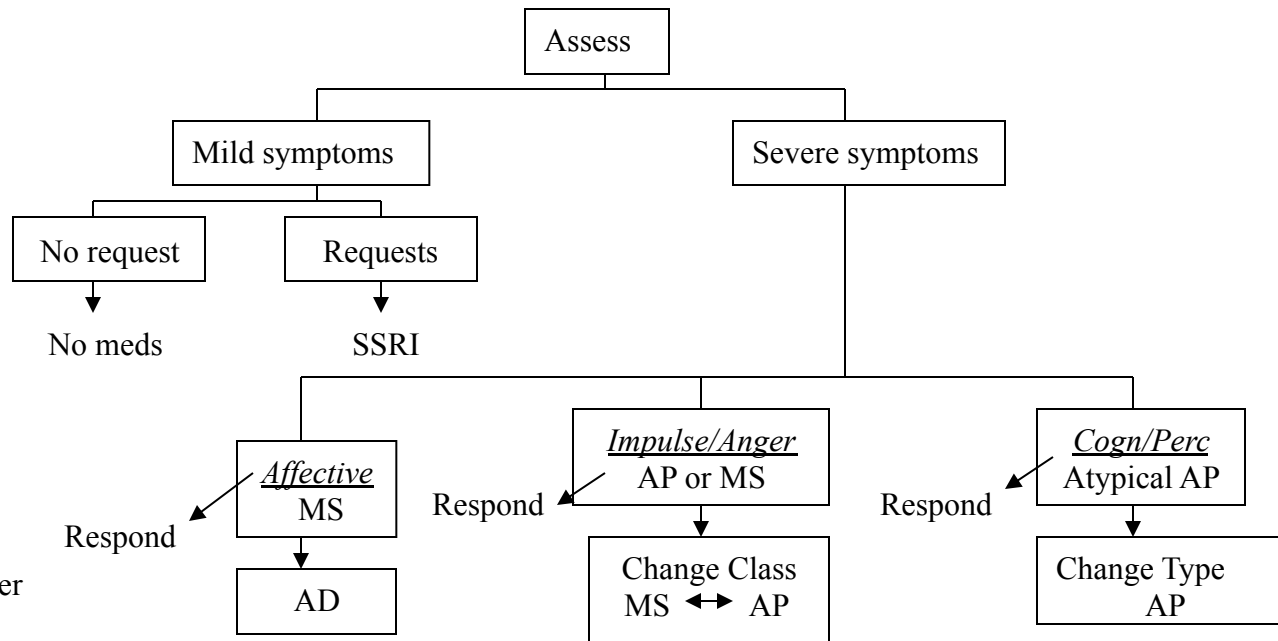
Assess

Mild symptoms

Severe symptoms

No request

Requests

No meds

SSRI

*Affective*
MS

Respond

AD

*Impulse/Anger*
AP or MS

Respond

Change Class
MS ↔ AP

*Cogn/Perc*
Atypical AP

Respond

Change Type
AP

er